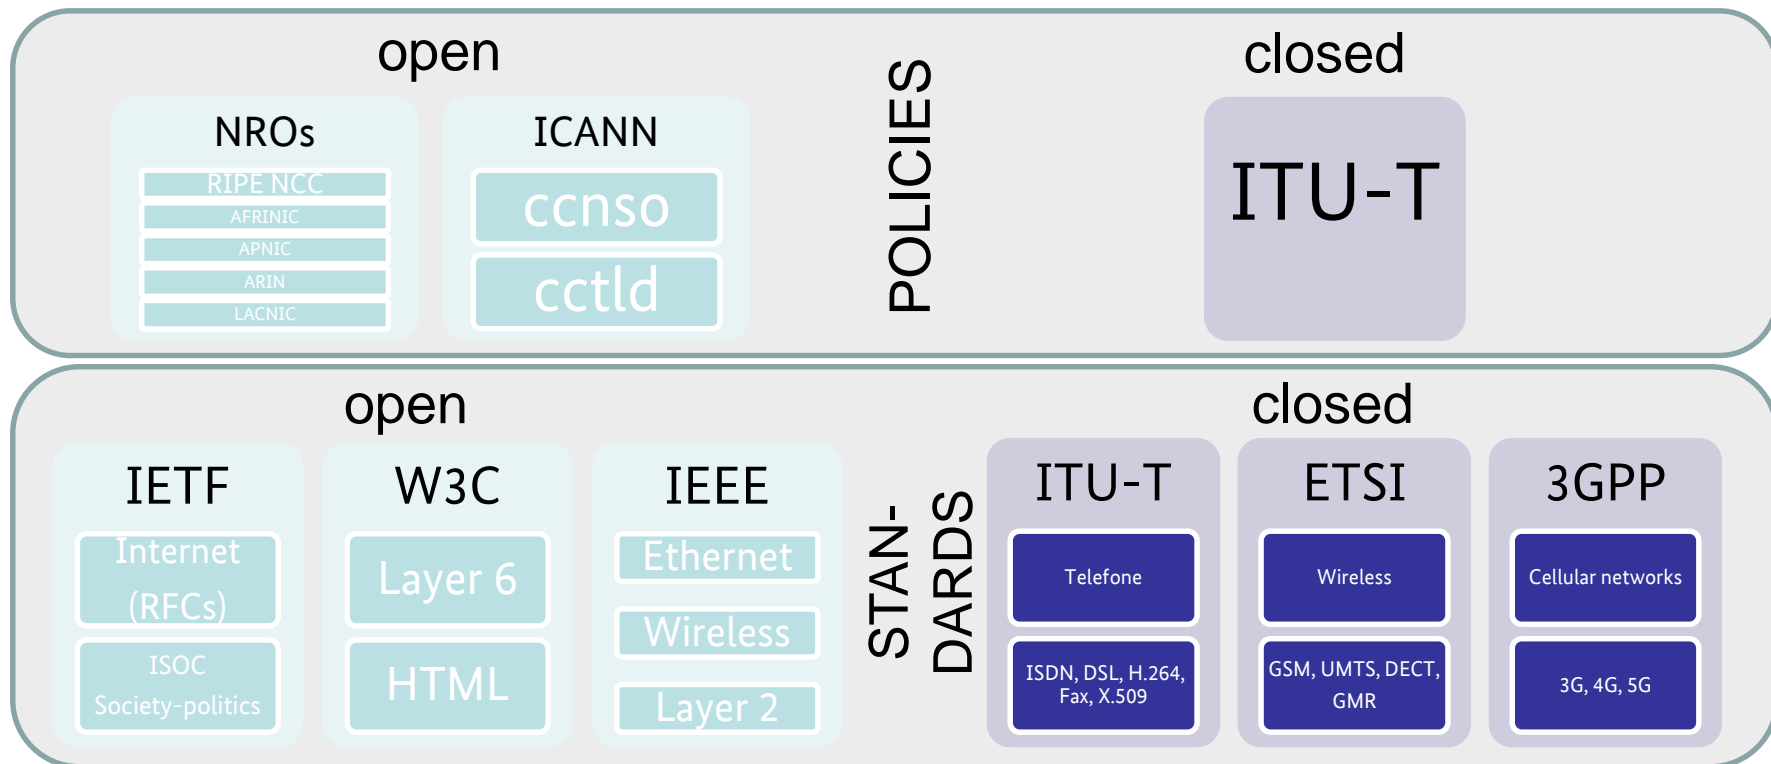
open

NROs

RIPE NCC
AFRINIC
APNIC
ARIN
LACNIC

ICANN

ccnso
cctld

POLICIES

closed

ITU-T

open

IETF

Internet (RFCs)

ISOC Society-politics

W3C

Layer 6

HTML

IEEE

Ethernet

Wireless

Layer 2

STAN-DARDS

closed

ITU-T

Telefone

ISDN, DSL, H.264, Fax, X.509

ETSI

Wireless

GSM, UMTS, DECT, GMR

3GPP

Cellular networks

3G, 4G, 5G